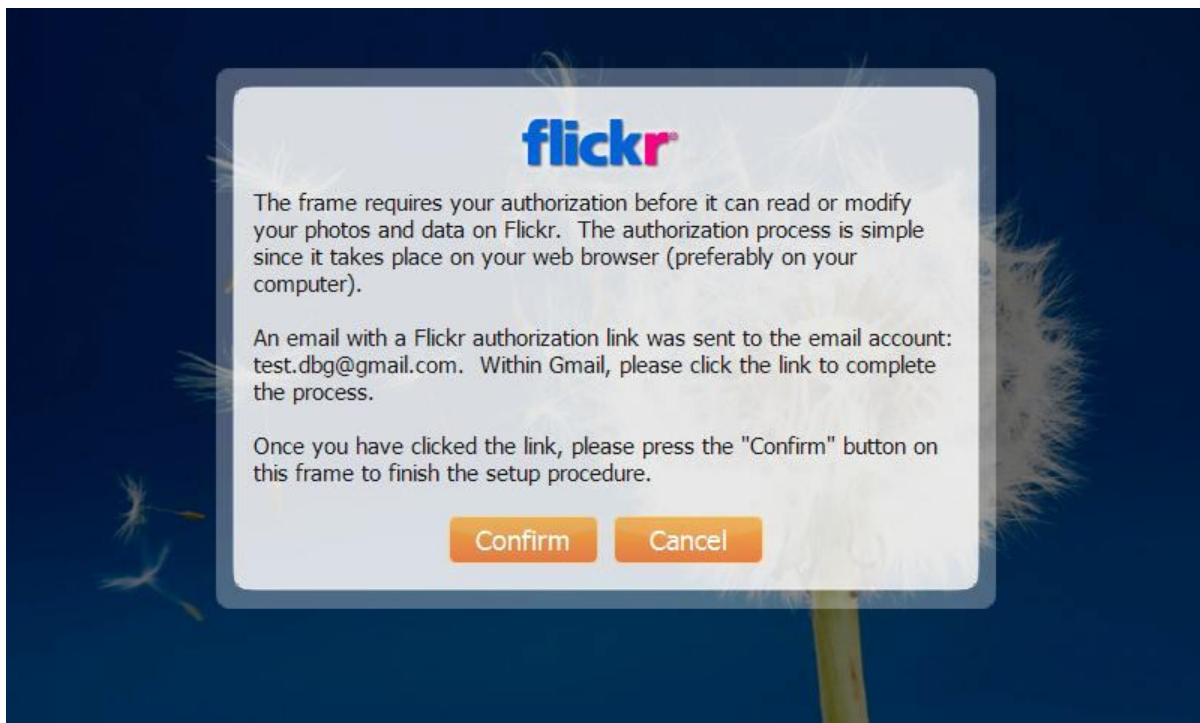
flickr

The frame requires your authorization before it can read or modify your photos and data on Flickr. The authorization process is simple since it takes place on your web browser (preferably on your computer).

An email with a Flickr authorization link was sent to the email account: test.dbg@gmail.com. Within Gmail, please click the link to complete the process.

Once you have clicked the link, please press the "Confirm" button on this frame to finish the setup procedure.

Confirm Cancel